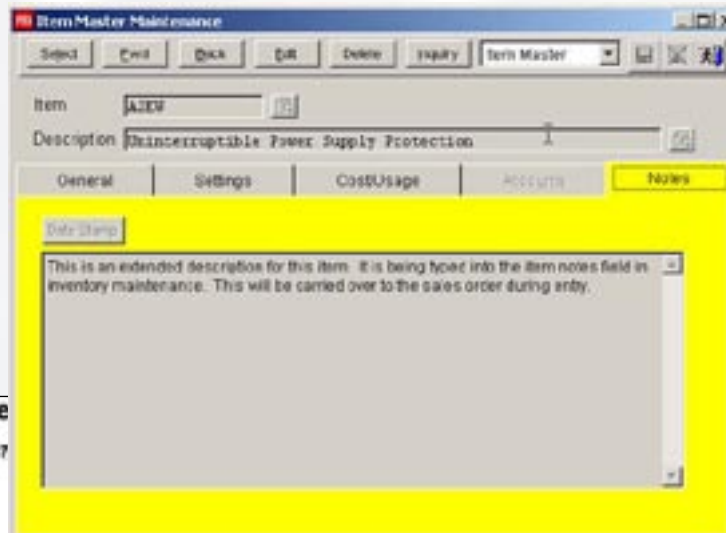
Item Master Maintenance

Select | Find | Back | Edit | Delete | Inquiry | Item Master

Item AJEW

Description Uninterruptible Power Supply Protection

General | Settings | Cost/Usage | Accounts | Notes

Date Stamp

This is an extended description for this item. It is being typed into the item notes field in inventory maintenance. This will be carried over to the sales order during entry.

e

?